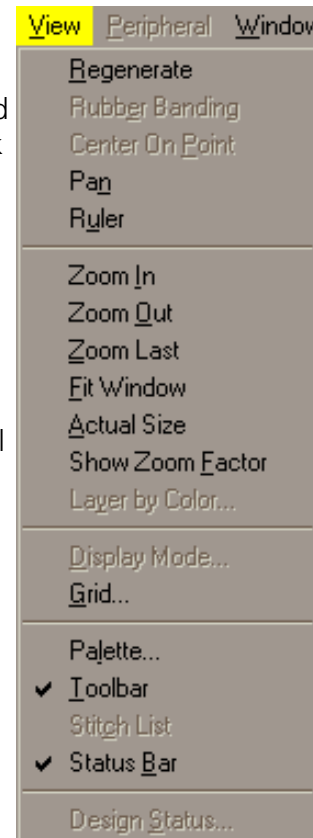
View Peripheral Window

d
t

l

Regenerate
Rubber Banding
Center On Point
Pan
Ruler

Zoom In
Zoom Out
Zoom Last
Fit Window
Actual Size
Show Zoom Factor
Layer by Color...

Display Mode...
Grid...

Palette...
✔ Toolbar
Stitch List
✔ Status Bar

Design Status...